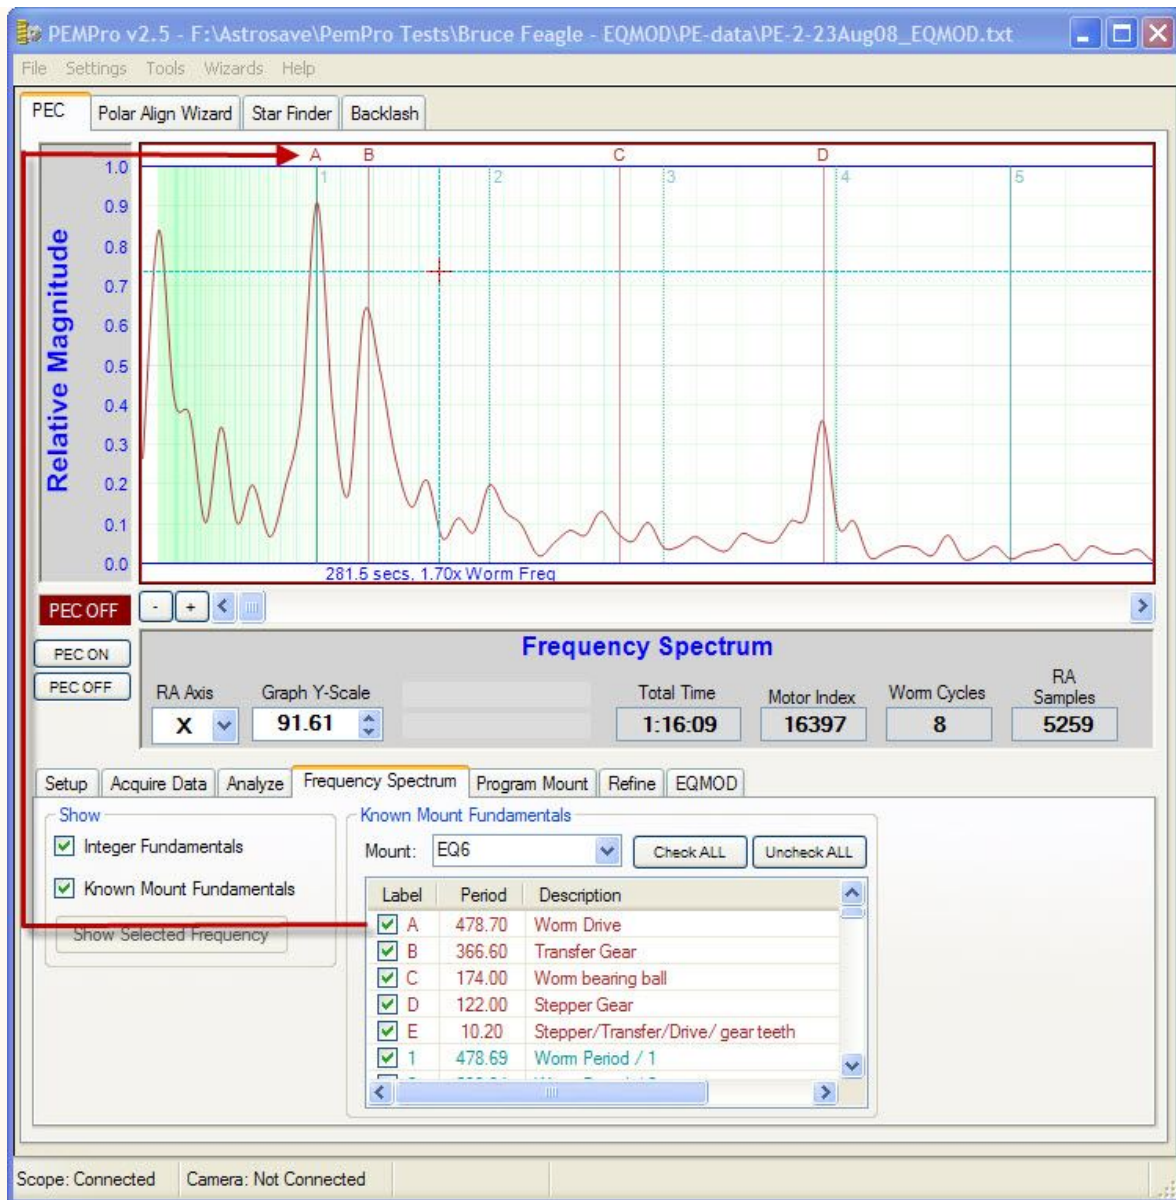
PEMPro v2.5 - F:\Astrosave\PemPro Tests\Bruce Feagle - EQMOD\PE-data\PE-2-23Aug08_EQMOD.txt

File Settings Tools Wizards Help

PEC | Polar Align Wizard | Star Finder | Backlash

A B C D

1 2 3 4 5

1.0
0.9
0.8
0.7
0.6
0.5
0.4
0.3
0.2
0.1
0.0

Relative Magnitude

281.5 secs, 1.70x Worm Freq

PEC OFF

- +

PEC ON

PEC OFF

Frequency Spectrum

RA Axis
X

Graph Y-Scale
91.61

Total Time
1:16:09

Motor Index
16397

Worm Cycles
8

RA Samples
5259

Setup | Acquire Data | Analyze | Frequency Spectrum | Program Mount | Refine | EQMOD

Show
Integer Fundamentals
Known Mount Fundamentals
Show Selected Frequency

Known Mount Fundamentals
Mount: EQ6
Check ALL
Uncheck ALL

| Label | Period | Description |
|---|---|---|
| A | 478.70 | Worm Drive |
| B | 366.60 | Transfer Gear |
| C | 174.00 | Worm bearing ball |
| D | 122.00 | Stepper Gear |
| E | 10.20 | Stepper/Transfer/Drive/ gear teeth |
| 1 | 478.69 | Worm Period / 1 |
| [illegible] | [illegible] | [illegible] |

Scope: Connected
Camera: Not Connected